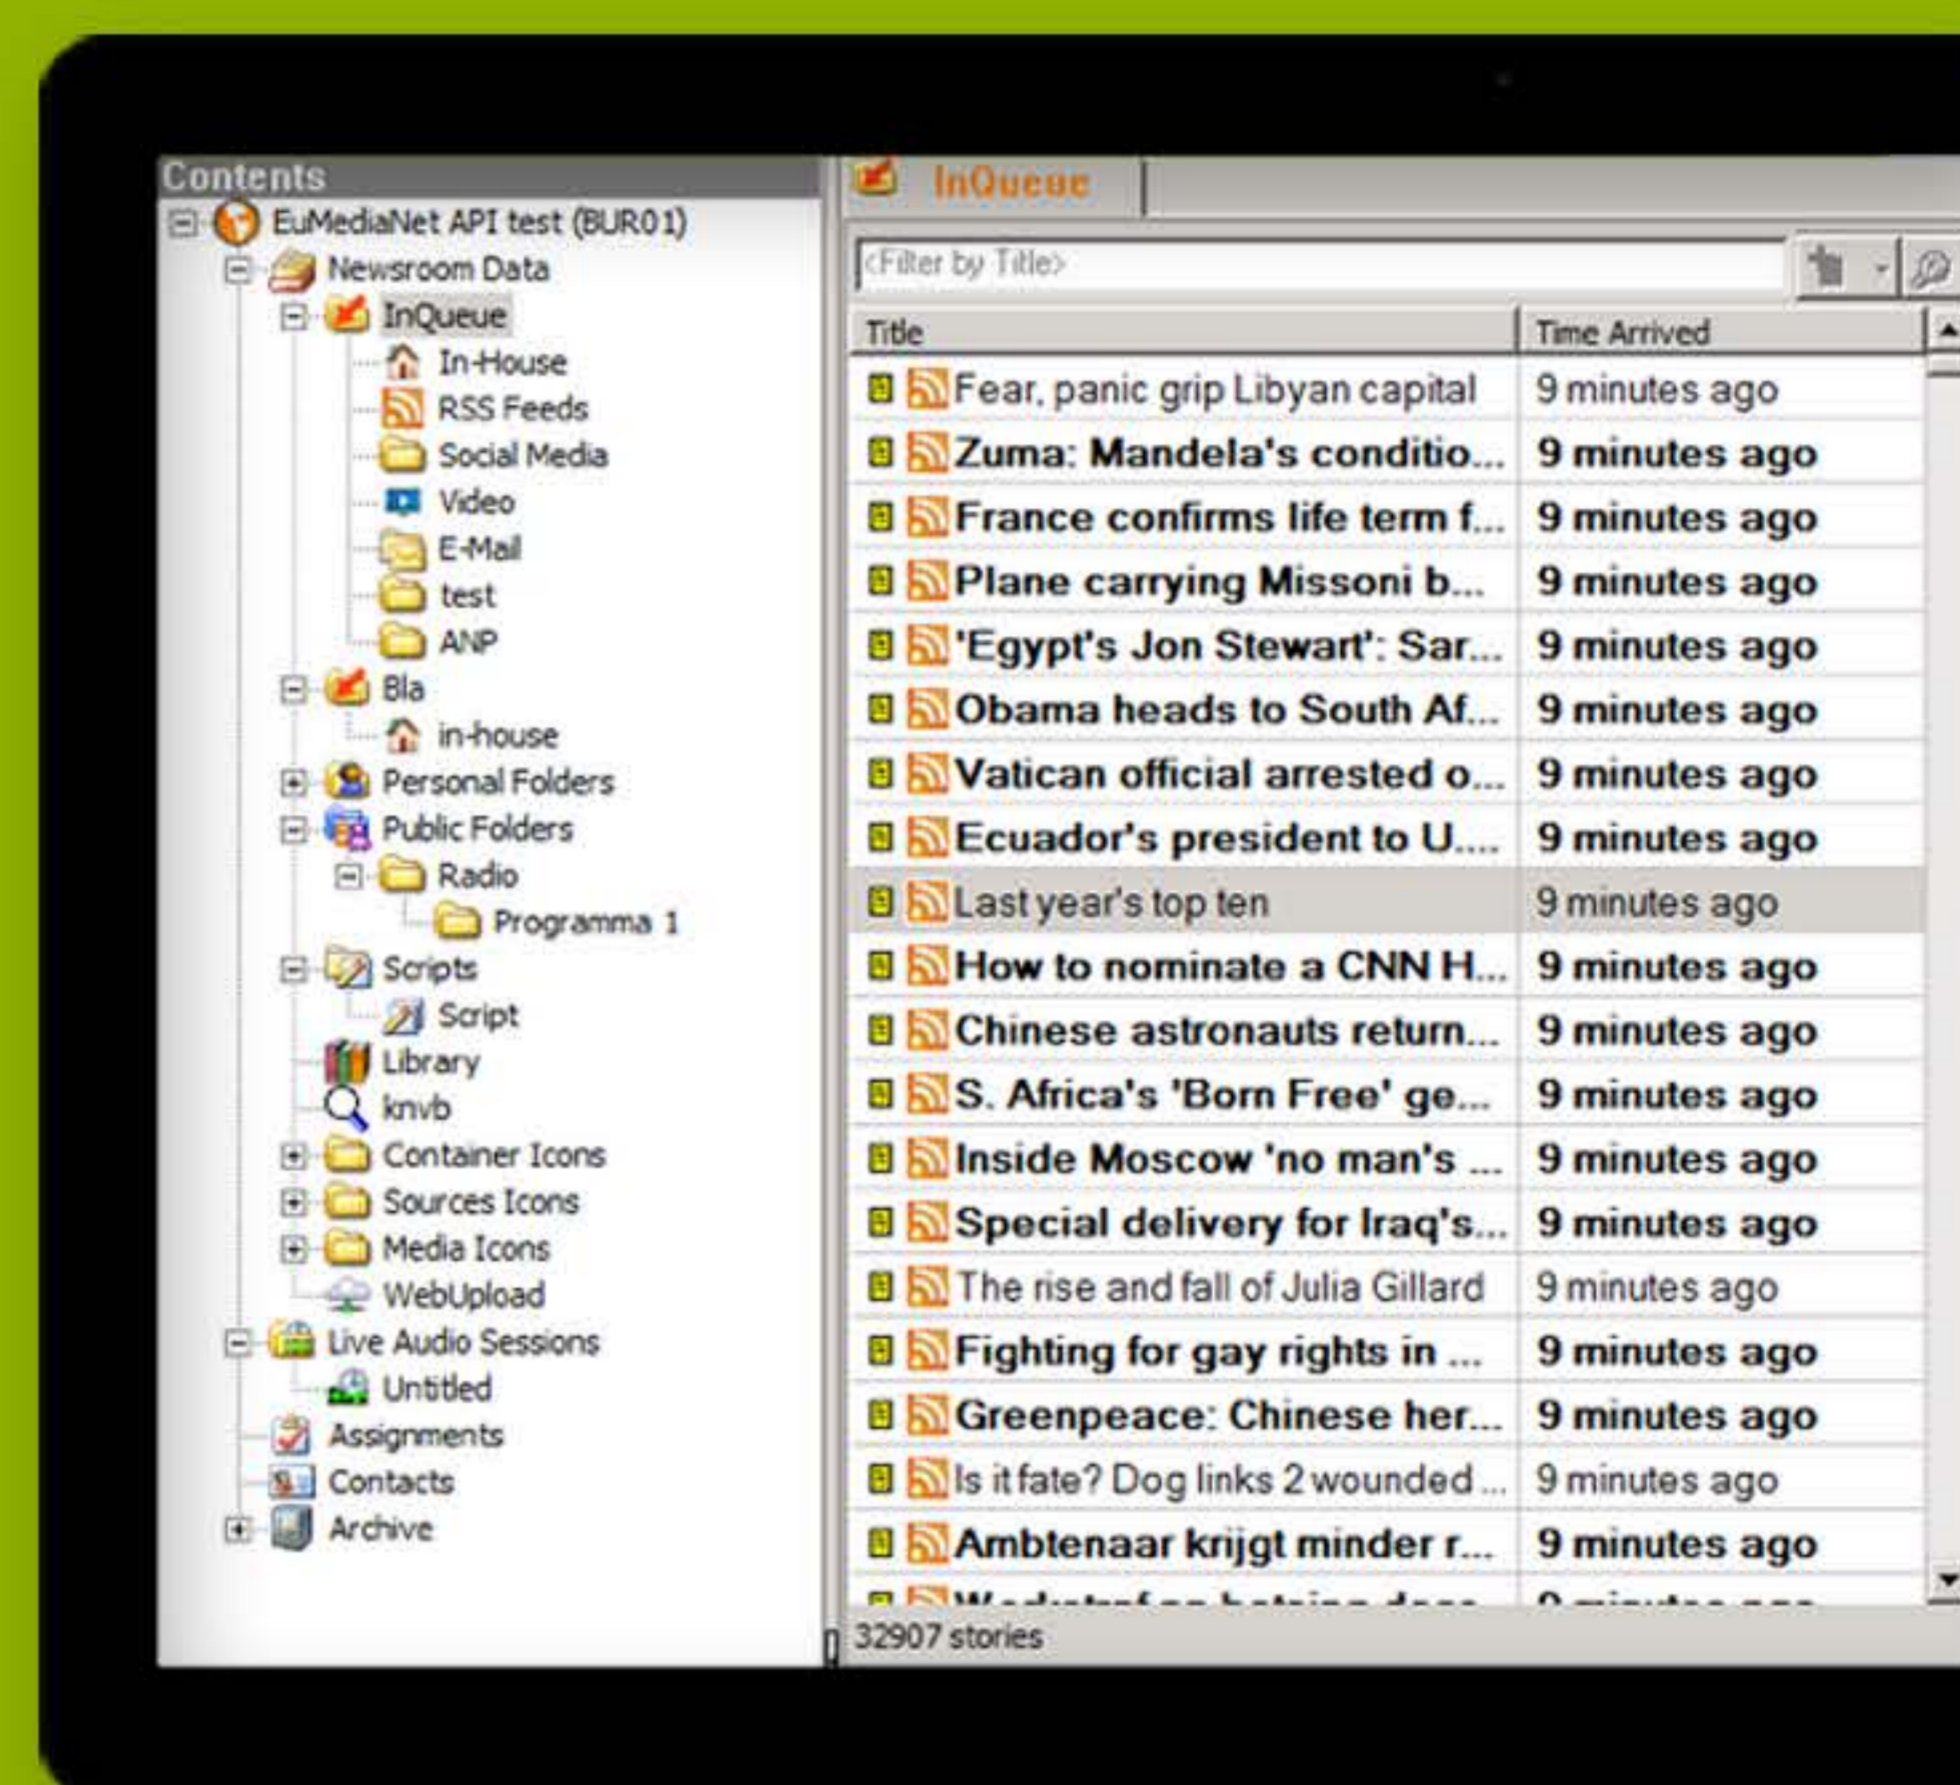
Contents
EuMediaNet API test (BUR01)
Newsroom Data
InQueue
In-House
RSS Feeds
Social Media
Video
E-Mail
test
ANP
Bla
in-house
Personal Folders
Public Folders
Radio
Programma 1
Scripts
Script
Library
knvb
Container Icons
Sources Icons
Media Icons
WebUpload
Live Audio Sessions
Untitled
Assignments
Contacts
Archive

InQueue

<Filter by Title>

| Title | Time Arrived |
|---|---|
| Fear, panic grip Libyan capital | 9 minutes ago |
| Zuma: Mandela's conditio... | 9 minutes ago |
| France confirms life term f... | 9 minutes ago |
| Plane carrying Missoni b... | 9 minutes ago |
| 'Egypt's Jon Stewart': Sar... | 9 minutes ago |
| Obama heads to South Af... | 9 minutes ago |
| Vatican official arrested o... | 9 minutes ago |
| Ecuador's president to U.... | 9 minutes ago |
| Last year's top ten | 9 minutes ago |
| How to nominate a CNN H... | 9 minutes ago |
| Chinese astronauts return... | 9 minutes ago |
| S. Africa's 'Born Free' ge... | 9 minutes ago |
| Inside Moscow 'no man's ... | 9 minutes ago |
| Special delivery for Iraq's... | 9 minutes ago |
| The rise and fall of Julia Gillard | 9 minutes ago |
| Fighting for gay rights in ... | 9 minutes ago |
| Greenpeace: Chinese her... | 9 minutes ago |
| Is it fate? Dog links 2 wounded ... | 9 minutes ago |
| Ambtenaar krijgt minder r... | 9 minutes ago |
| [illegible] | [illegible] |

32907 stories